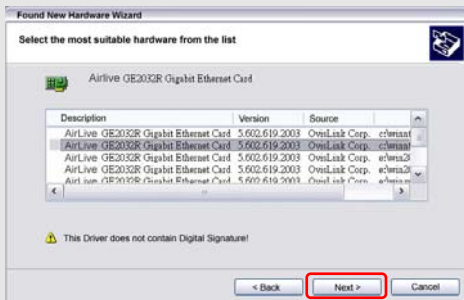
Found New Hardware Wizard

Select the most suitable hardware from the list

Airlive GE2032R Gigabit Ethernet Card

| Description | Version | Source |
|---|---|---|
| AirLive GE2032R Gigabit Ethernet Card | 5.602.619.2003 | OvisLink Corp. c:\winnt |
| AirLive GE2032R Gigabit Ethernet Card | 5.602.619.2003 | OvisLink Corp. c:\winnt |
| AirLive GE2032R Gigabit Ethernet Card | 5.602.619.2003 | OvisLink Corp. e:\win2 |
| AirLive GE2032R Gigabit Ethernet Card | 5.602.619.2003 | OvisLink Corp. e:\win2 |
| AirLive GE2032R Gigabit Ethernet Card | 5.602.619.2003 | OvisLink Corp. e:\win2 |

This Driver does not contain Digital Signature!

< Back Next > Cancel